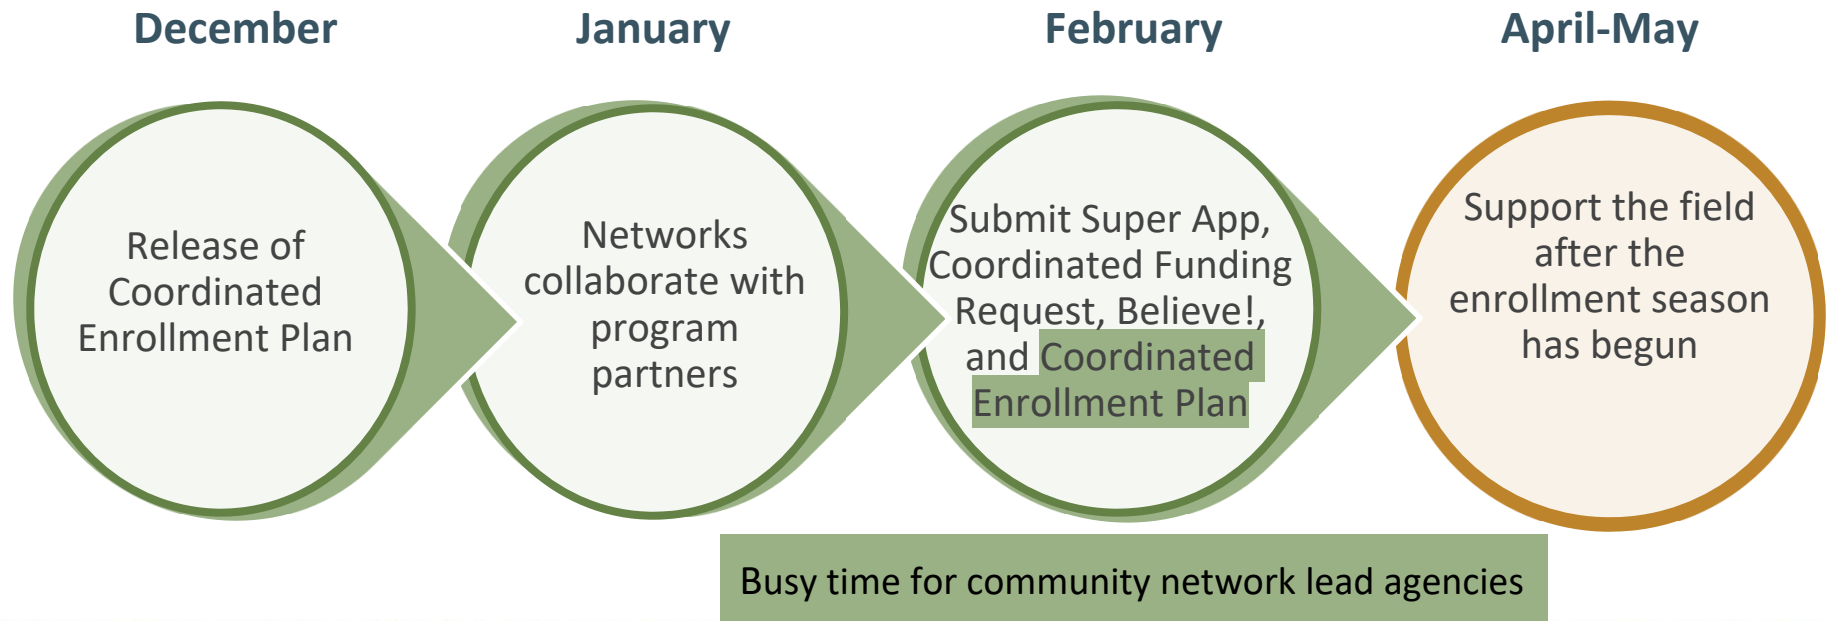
December

Release of Coordinated Enrollment Plan

January

Networks collaborate with program partners

February

Submit Super App, Coordinated Funding Request, Believe!, and Coordinated Enrollment Plan

April-May

Support the field after the enrollment season has begun

Busy time for community network lead agencies